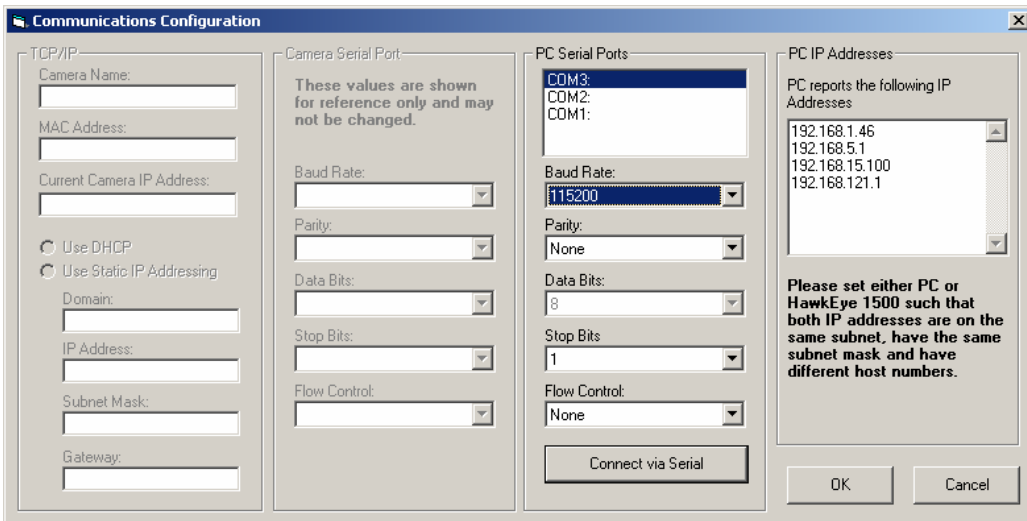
Communications Configuration

TCP/IP
Camera Name:
MAC Address:
Current Camera IP Address:
Use DHCP
Use Static IP Addressing
Domain:
IP Address:
Subnet Mask:
Gateway:

Camera Serial Port
These values are shown for reference only and may not be changed.
Baud Rate:
Parity:
Data Bits:
Stop Bits:
Flow Control:

PC Serial Ports
COM3:
COM2:
COM1:
Baud Rate:
115200
Parity:
None
Data Bits:
8
Stop Bits
1
Flow Control:
None
Connect via Serial

PC IP Addresses
PC reports the following IP Addresses
192.168.1.46
192.168.5.1
192.168.15.100
192.168.121.1

Please set either PC or HawkEye 1500 such that both IP addresses are on the same subnet, have the same subnet mask and have different host numbers.

OK
Cancel